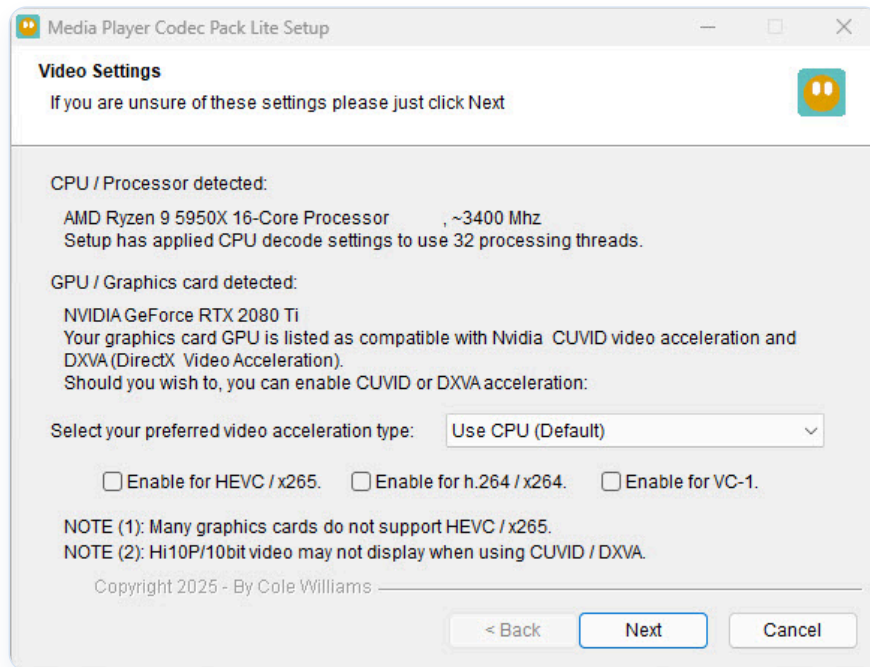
Media Player Codec Pack Lite Setup

Video Settings
If you are unsure of these settings please just click Next

CPU / Processor detected:

AMD Ryzen 9 5950X 16-Core Processor , ~3400 Mhz
Setup has applied CPU decode settings to use 32 processing threads.

GPU / Graphics card detected:

NVIDIA GeForce RTX 2080 Ti
Your graphics card GPU is listed as compatible with Nvidia CUVID video acceleration and DXVA (DirectX Video Acceleration).
Should you wish to, you can enable CUVID or DXVA acceleration:

Select your preferred video acceleration type: Use CPU (Default)

Enable for HEVC / x265. Enable for h.264 / x264. Enable for VC-1.

NOTE (1): Many graphics cards do not support HEVC / x265.
NOTE (2): Hi10P/10bit video may not display when using CUVID / DXVA.

Copyright 2025 - By Cole Williams

< Back Next Cancel